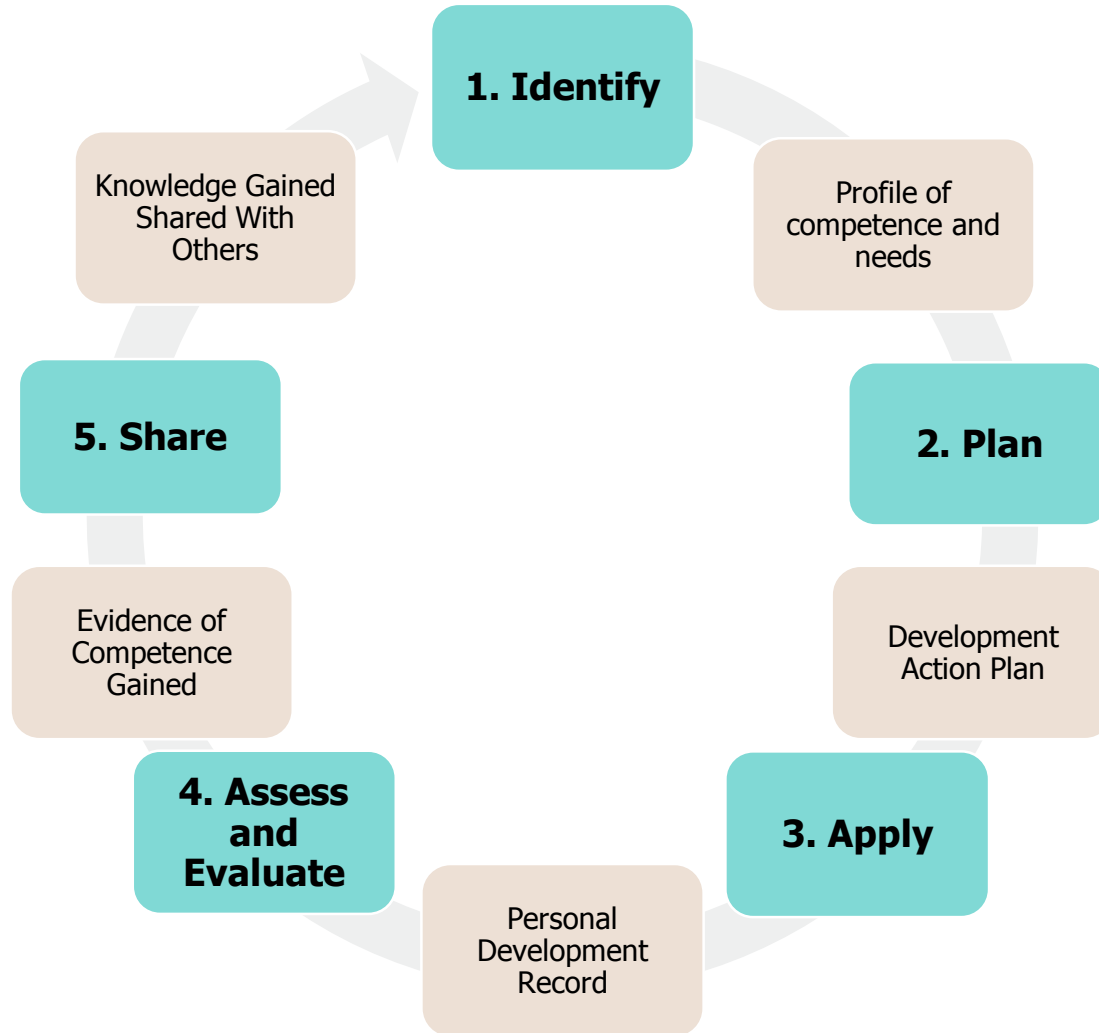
1. Identify

Profile of competence and needs

2. Plan

Development Action Plan

3. Apply

Personal Development Record

4. Assess and Evaluate

Evidence of Competence Gained

5. Share

Knowledge Gained Shared With Others